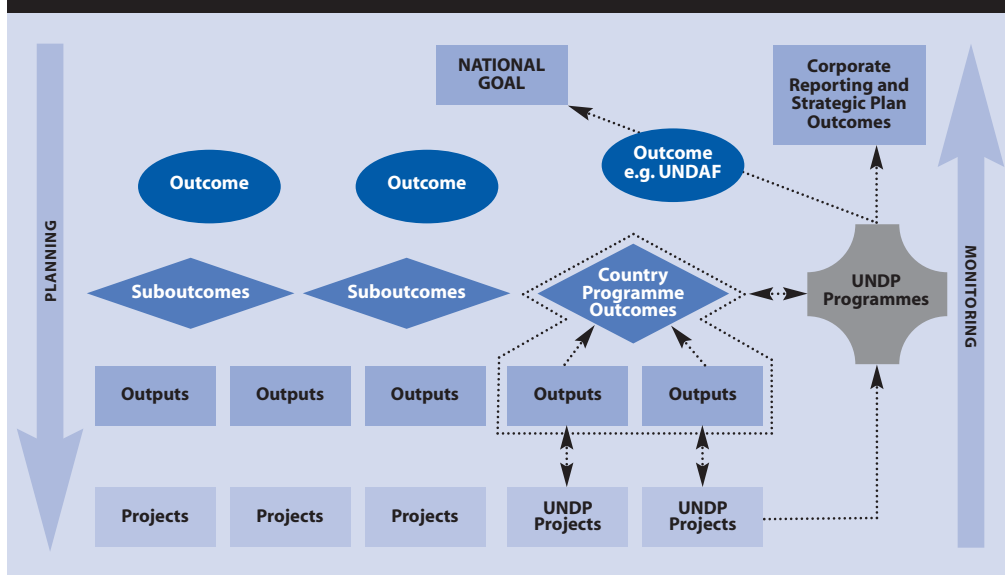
NATIONAL GOAL

Corporate Reporting and Strategic Plan Outcomes

PLANNING

Outcome

Outcome

Outcome e.g. UNDAF

MONITORING

Suboutcomes

Suboutcomes

Country Programme Outcomes

UNDP Programmes

Outputs

Outputs

Outputs

Outputs

Outputs

Projects

Projects

Projects

UNDP Projects

UNDP Projects